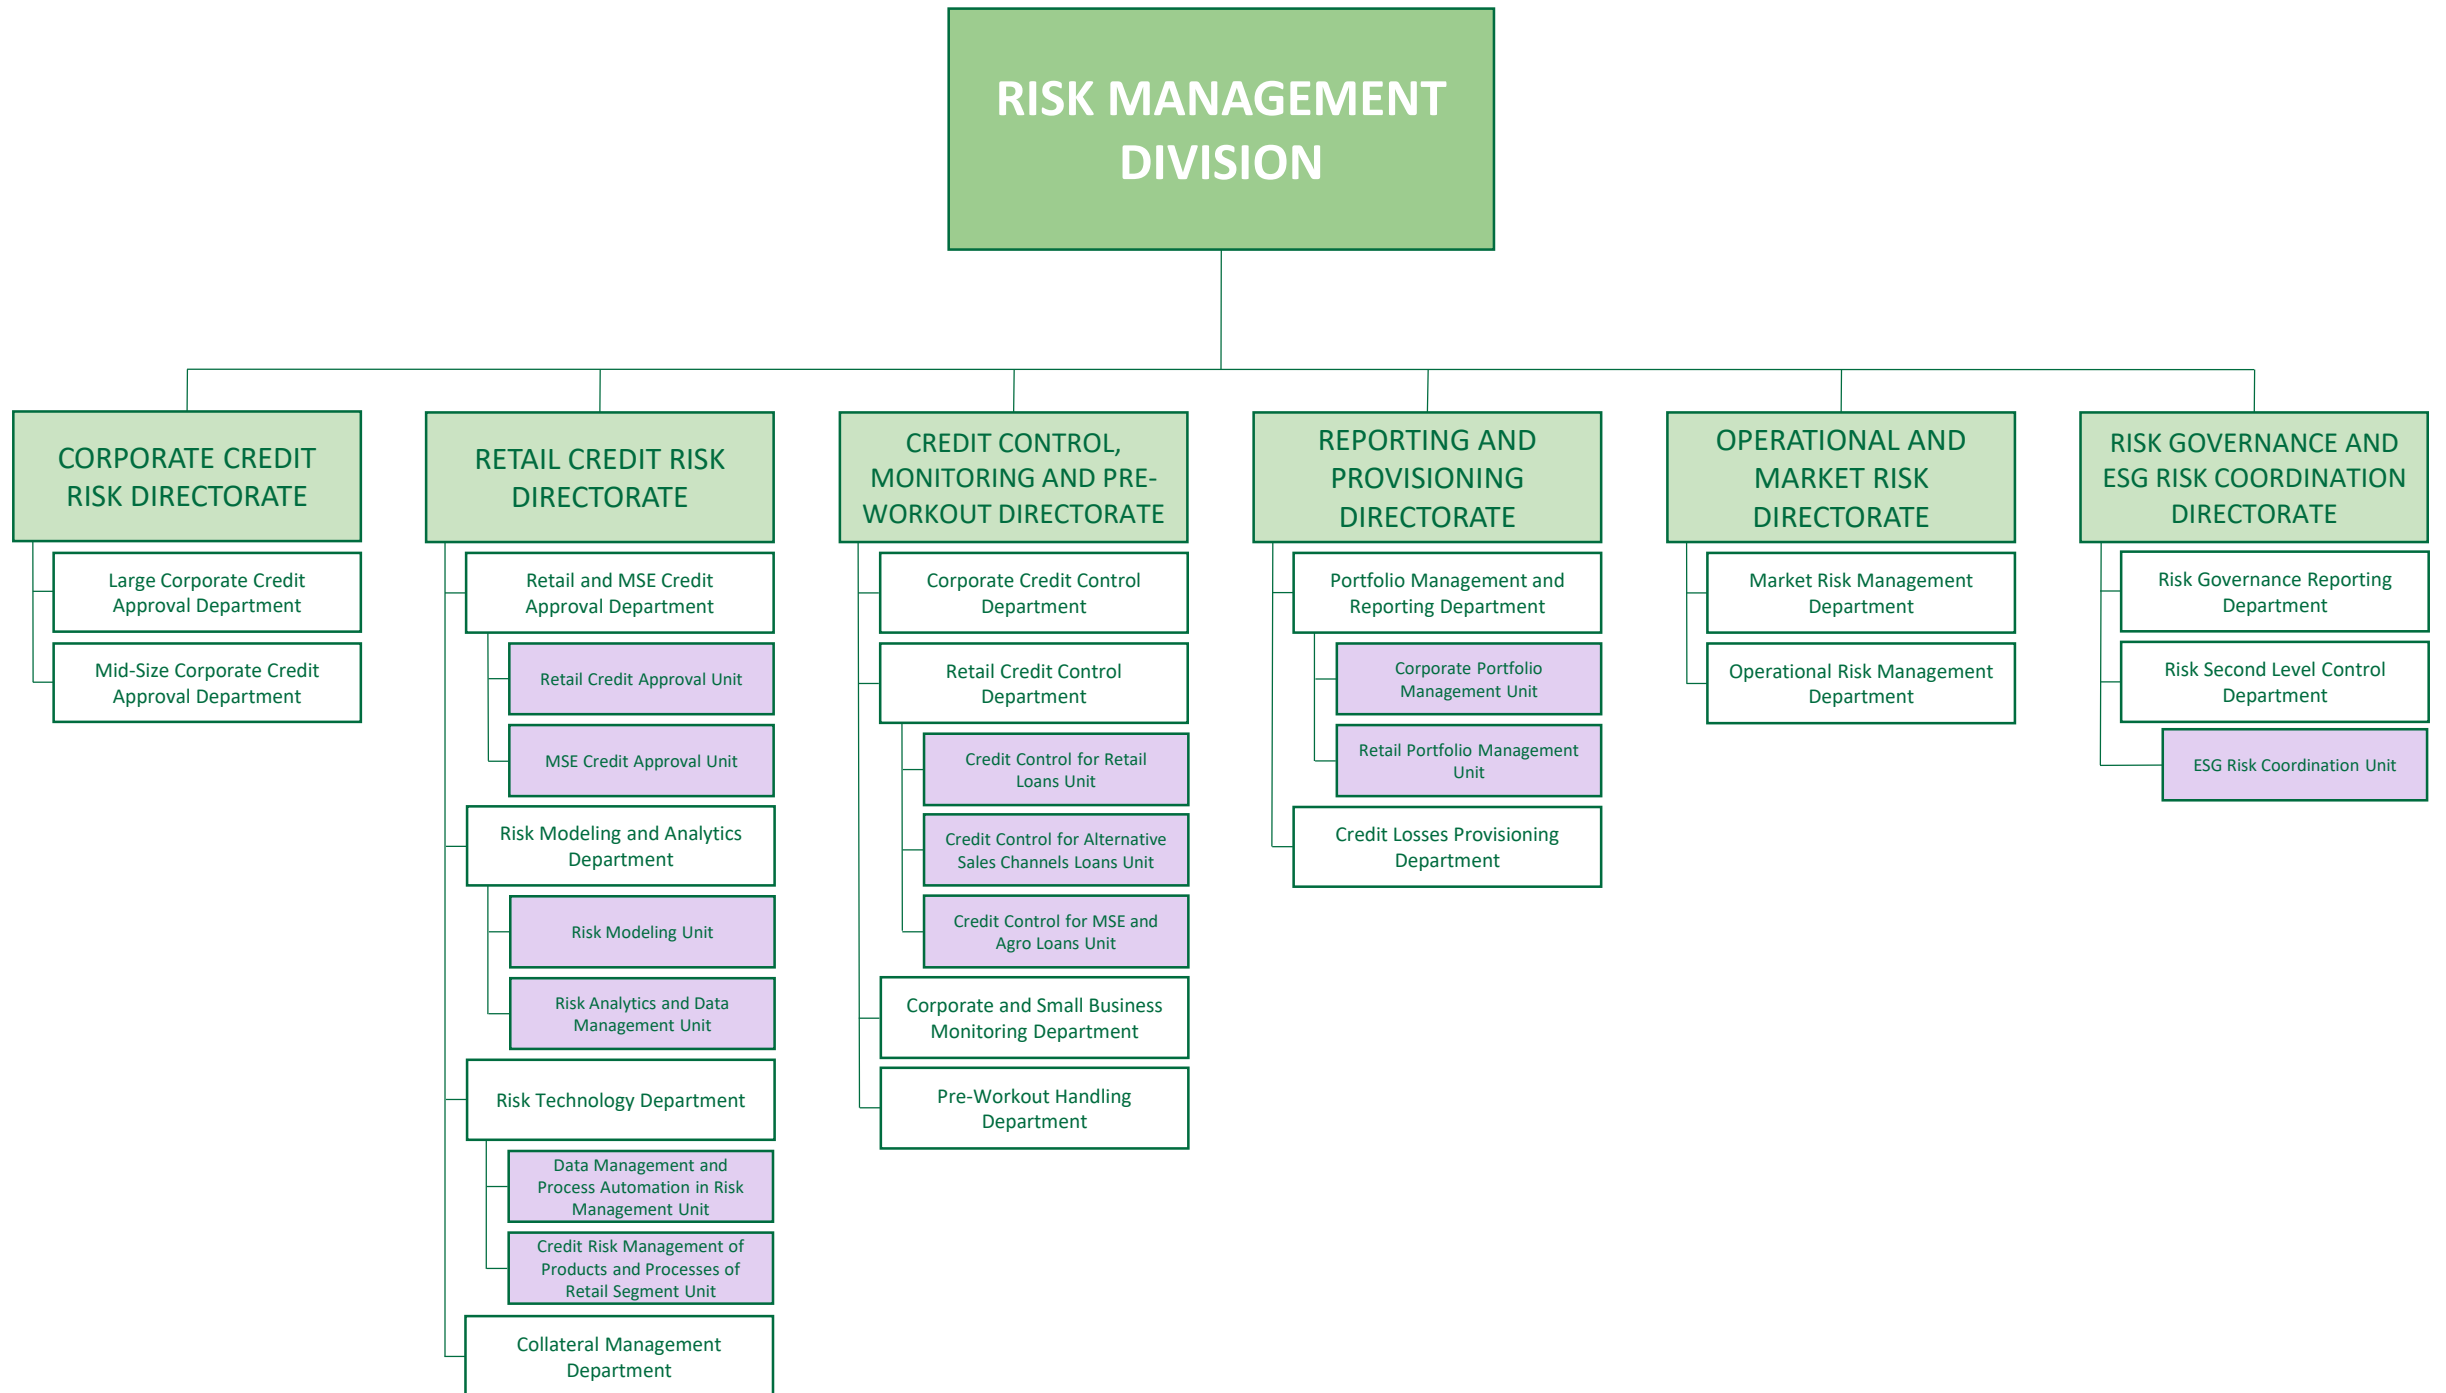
RISK MANAGEMENT DIVISION

CORPORATE CREDIT RISK DIRECTORATE

Large Corporate Credit Approval Department

Mid-Size Corporate Credit Approval Department

RETAIL CREDIT RISK DIRECTORATE

Retail and MSE Credit Approval Department

Retail Credit Approval Unit

MSE Credit Approval Unit

Risk Modeling and Analytics Department

Risk Modeling Unit

Risk Analytics and Data Management Unit

Risk Technology Department

Data Management and Process Automation in Risk Management Unit

Credit Risk Management of Products and Processes of Retail Segment Unit

Collateral Management Department

CREDIT CONTROL, MONITORING AND PRE-WORKOUT DIRECTORATE

Corporate Credit Control Department

Retail Credit Control Department

Credit Control for Retail Loans Unit

Credit Control for Alternative Sales Channels Loans Unit

Credit Control for MSE and Agro Loans Unit

Corporate and Small Business Monitoring Department

Pre-Workout Handling Department

REPORTING AND PROVISIONING DIRECTORATE

Portfolio Management and Reporting Department

Corporate Portfolio Management Unit

Retail Portfolio Management Unit

Credit Losses Provisioning Department

OPERATIONAL AND MARKET RISK DIRECTORATE

Market Risk Management Department

Operational Risk Management Department

RISK GOVERNANCE AND ESG RISK COORDINATION DIRECTORATE

Risk Governance Reporting Department

Risk Second Level Control Department

ESG Risk Coordination Unit